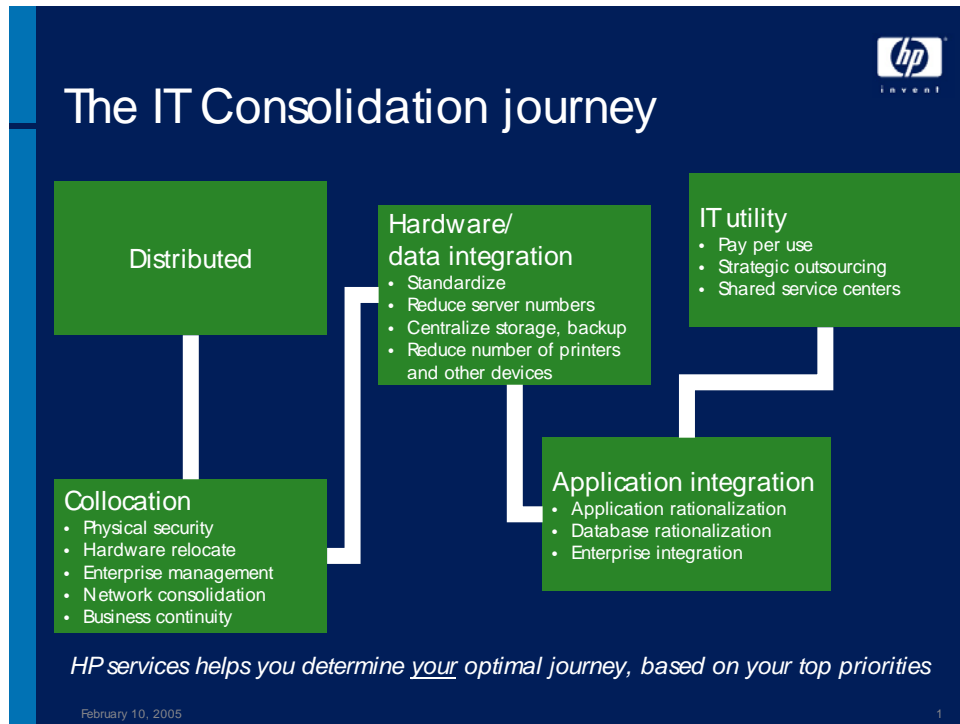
hp
invent

The IT Consolidation journey

Distributed

Collocation
• Physical security
• Hardware relocate
• Enterprise management
• Network consolidation
• Business continuity

Hardware/ data integration
• Standardize
• Reduce server numbers
• Centralize storage, backup
• Reduce number of printers and other devices

Application integration
• Application rationalization
• Database rationalization
• Enterprise integration

IT utility
• Pay per use
• Strategic outsourcing
• Shared service centers

HP services helps you determine your optimal journey, based on your top priorities

February 10, 2005

1